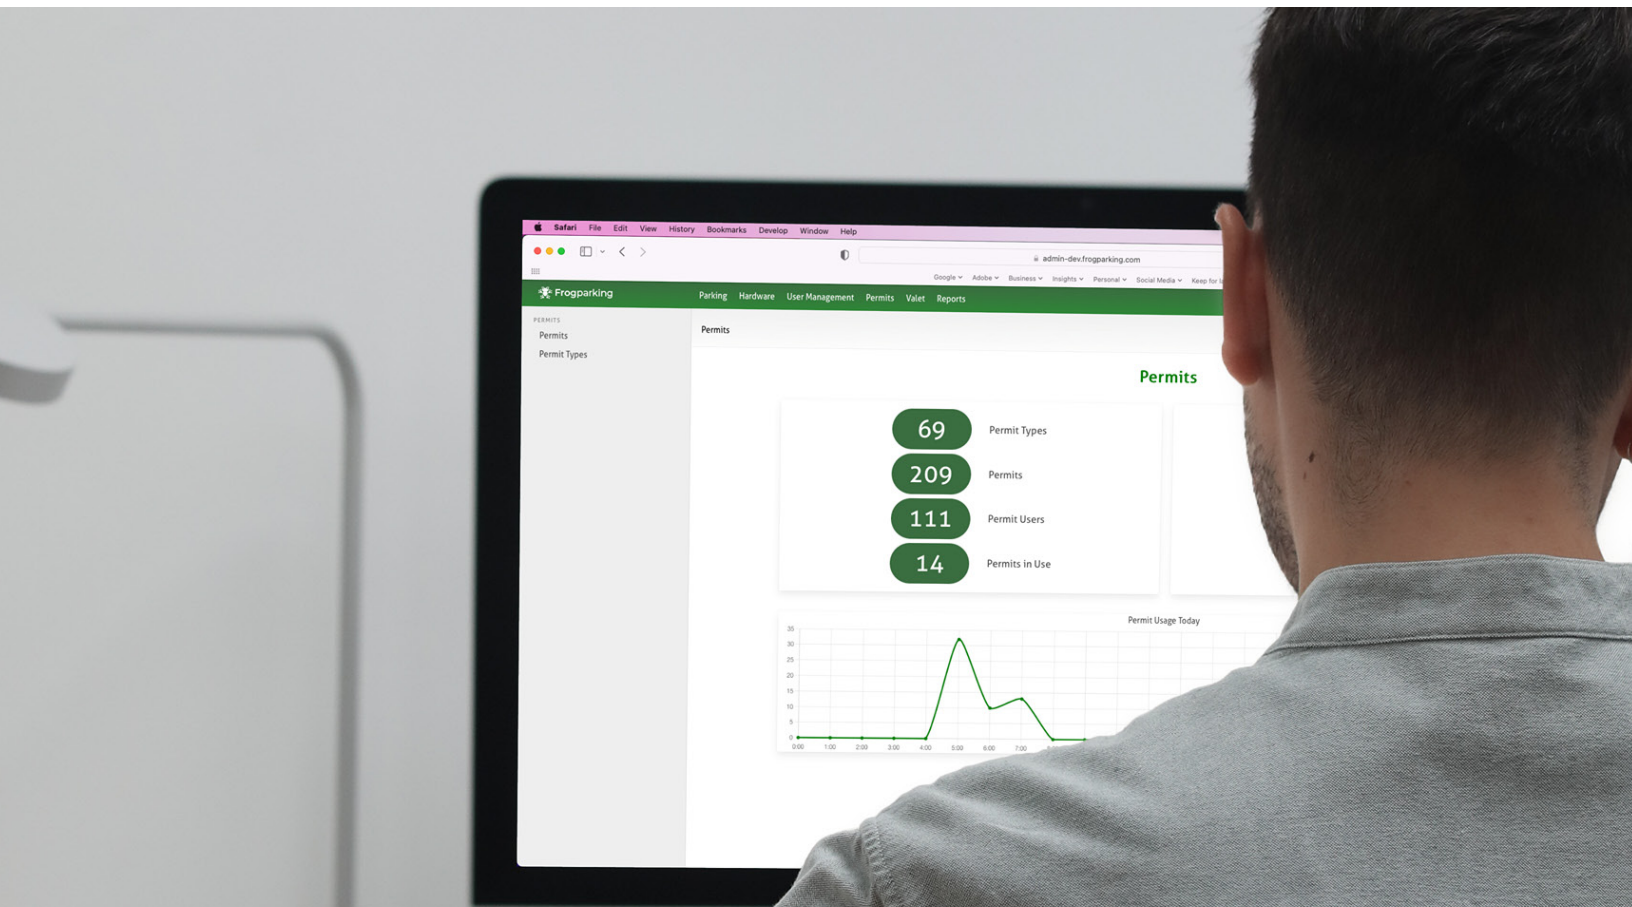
Safari File Edit View History Bookmarks Develop Window Help

admin-dev.frogparking.com

Google Adobe Business Insights Personal Social Media Keep for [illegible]

Frogparking

Parking Hardware User Management Permits Valet Reports

PERMITS

Permits

Permit Types

Permits

Permits

69 Permit Types

209 Permits

111 Permit Users

14 Permits in Use

Permit Usage Today

35
30
25
20
15
10
5
0

0:00 1:00 2:00 3:00 4:00 5:00 6:00 7:00